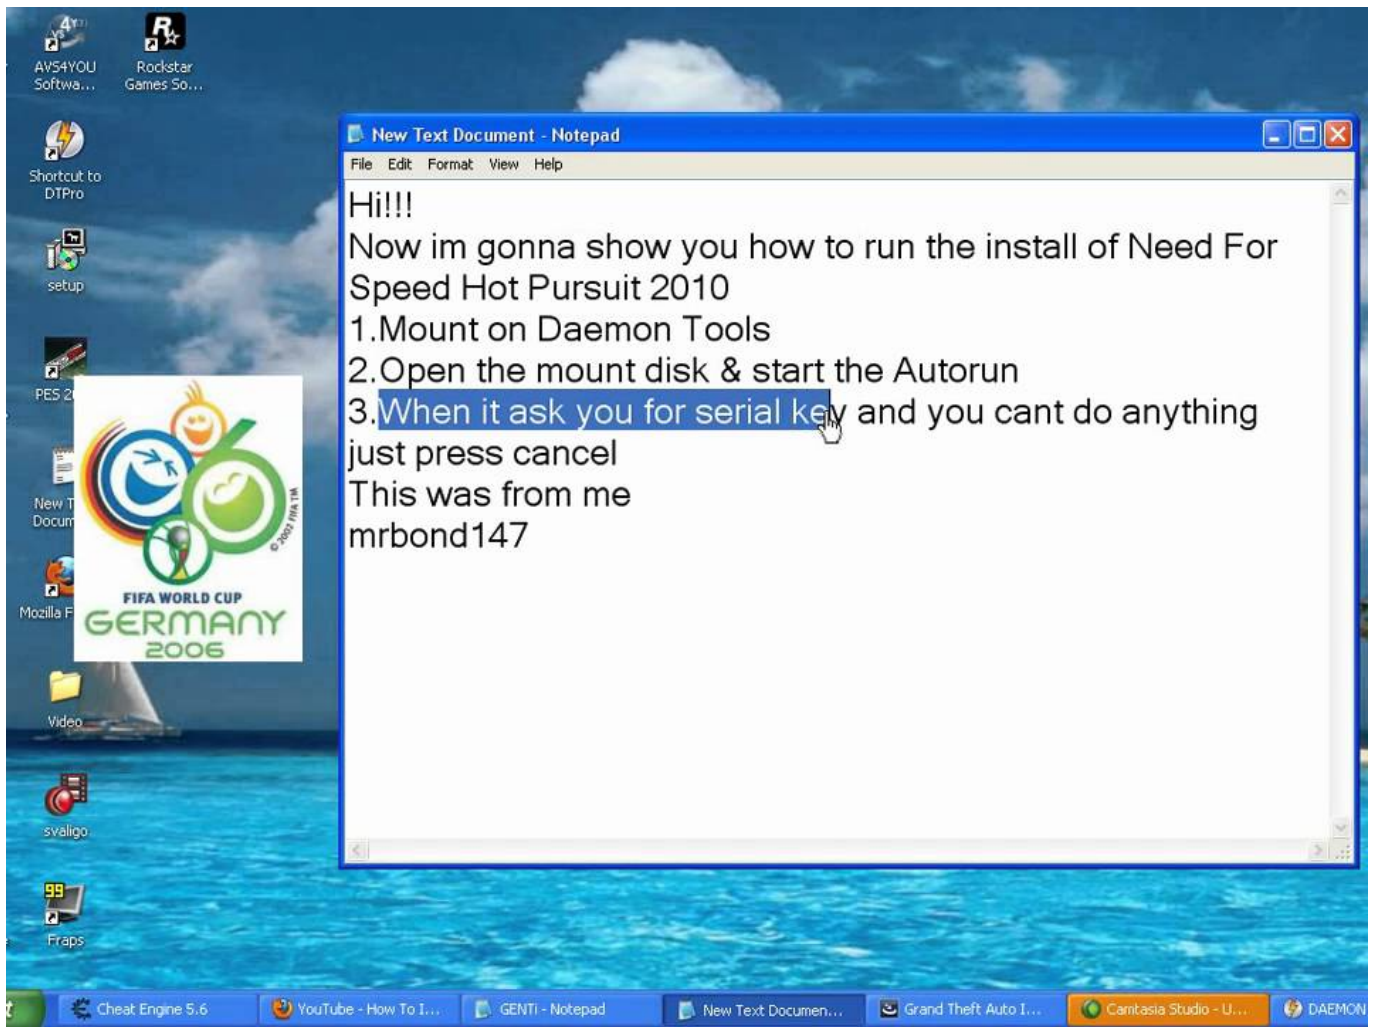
AVS4YOU Softwa...

Rockstar Games So...

Shortcut to DTPro

setup

PES 2

New T Docum

Mozilla F

Video

svaligo

Fraps

© 2002 FIFA TM

FIFA WORLD CUP GERMANY 2006

New Text Document - Notepad

File Edit Format View Help

Hi!!!
Now im gonna show you how to run the install of Need For Speed Hot Pursuit 2010
1.Mount on Daemon Tools
2.Open the mount disk & start the Autorun
3.When it ask you for serial key and you cant do anything just press cancel
This was from me
mrbond147

Cheat Engine 5.6 | YouTube - How To I... | GENTI - Notepad | New Text Documen... | Grand Theft Auto I... | Camtasia Studio - U... | DAEMON